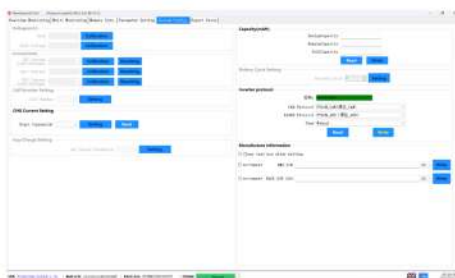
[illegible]

Overview Monitoring | Cell Monitoring | Memory Info | Parameter Setting | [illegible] | Report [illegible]

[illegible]

Calibration

Calibration

Calibration Resetting

Calibration Resetting

Calibration Resetting

Setting

CHG Current Setting

Setting Reset

Setting

Capacity(mAh)

Read Write

Battery Cycle Setting

Setting

Inverter protocol

Read Write

Manufacturer information

Read

Read